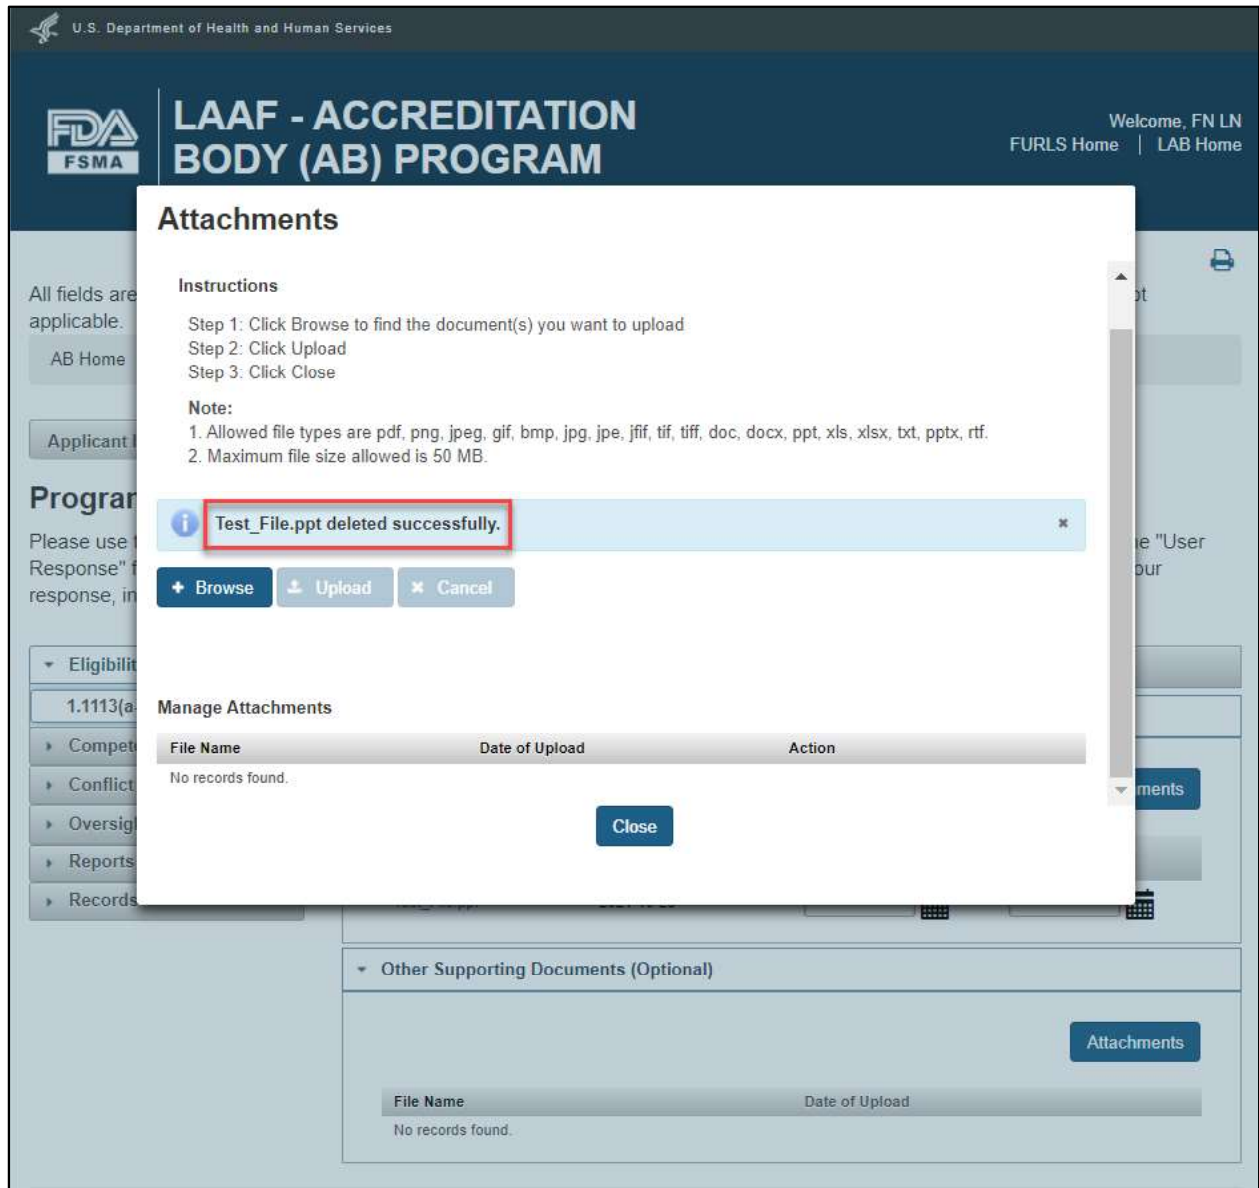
U.S. Department of Health and Human Services

FDA FSMA

LAAF - ACCREDITATION BODY (AB) PROGRAM

Welcome, FN LN
FURLS Home | LAB Home

All fields are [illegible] applicable.

AB Home

Applicant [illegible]

Progra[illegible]

Please use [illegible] Response" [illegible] response, in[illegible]

Eligibilit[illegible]
1.1113(a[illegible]
Compet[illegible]
Conflict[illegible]
Oversig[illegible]
Reports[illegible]
Records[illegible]

Attachments

Instructions

Step 1: Click Browse to find the document(s) you want to upload
Step 2: Click Upload
Step 3: Click Close

Note:
1. Allowed file types are pdf, png, jpeg, gif, bmp, jpg, jpe, jfif, tif, tiff, doc, docx, ppt, xls, xlsx, txt, pptx, rtf.
2. Maximum file size allowed is 50 MB.

Test_File.ppt deleted successfully.

Browse Upload Cancel

Manage Attachments

| File Name | Date of Upload | Action |
|---|---|---|
| No records found. | | |

Close

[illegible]t
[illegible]e "User
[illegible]our
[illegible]ments

Other Supporting Documents (Optional)

Attachments

| File Name | Date of Upload |
|---|---|
| No records found. | |